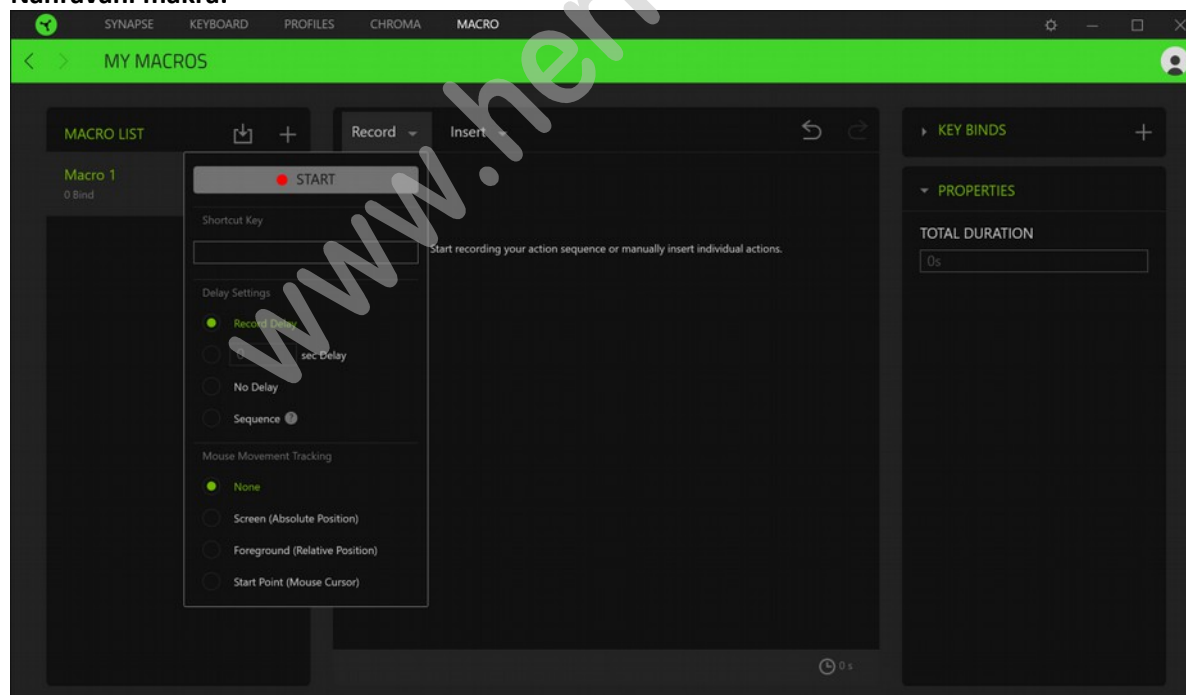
Nahrávání makra:

SYNAPSE KEYBOARD PROFILES CHROMA MACRO

MY MACROS

MACRO LIST

Macro 1
0 Bind

Record Insert

START

Shortcut Key

Delay Settings

Record Delay

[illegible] sec Delay

No Delay

Sequence

Mouse Movement Tracking

None

Screen (Absolute Position)

Foreground (Relative Position)

Start Point (Mouse Cursor)

Start recording your action sequence or manually insert individual actions.

0 s

KEY BINDS

PROPERTIES

TOTAL DURATION

0s

www.he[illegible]